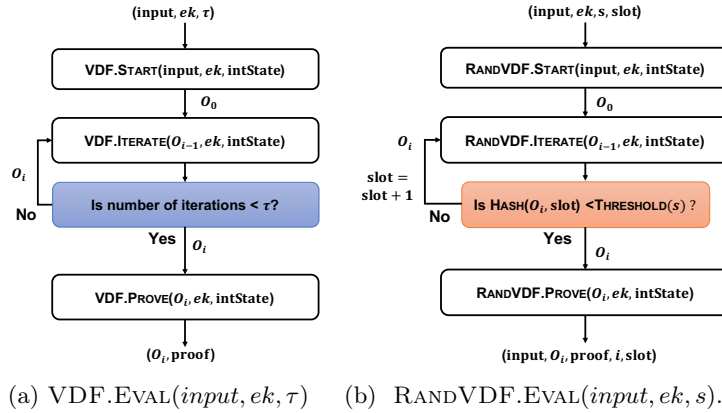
(input, $ek$, $\tau$)

VDF.START(input, $ek$, intState)

$O_0$

VDF.ITERATE($O_{i-1}$, $ek$, intState)

$O_i$

Is number of iterations < $\tau$?

No

Yes

$O_i$

VDF.PROVE($O_i$, $ek$, intState)

($O_i$, proof)

(a) VDF.EVAL($input, ek, \tau$)

(input, $ek$, $s$, slot)

RANDVDF.START(input, $ek$, intState)

$O_0$

RANDVDF.ITERATE($O_{i-1}$, $ek$, intState)

$O_i$

slot = slot + 1

Is HASH($O_i$, slot) <THRESHOLD($s$) ?

No

Yes

$O_i$

RANDVDF.PROVE($O_i$, $ek$, intState)

(input, $O_i$, proof, $i$, slot)

(b) RANDVDF.EVAL($input, ek, s$).